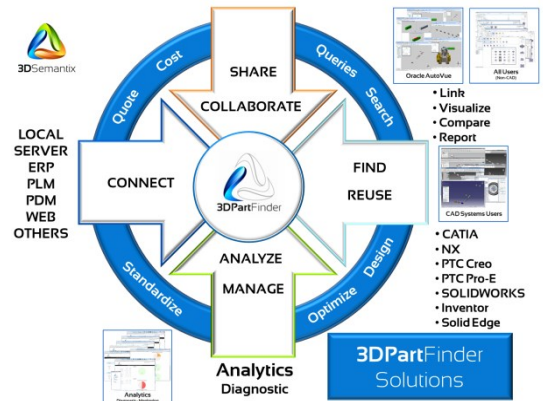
3DSemantix

Quote Cost
Queries Search
Standardize
Optimize Design

SHARE
COLLABORATE

LOCAL
SERVER
ERP
PLM
PDM
WEB
OTHERS

CONNECT

3DPartFinder

FIND
REUSE

ANALYZE
MANAGE

Oracle AutoVue
All Users (Non-CAD)

• Link
• Visualize
• Compare
• Report

CAD Systems Users

• CATIA
• NX
• PTC Creo
• PTC Pro-E
• SOLIDWORKS
• Inventor
• Solid Edge

Analytics
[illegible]

Analytics
Diagnostic

3DPartFinder
Solutions